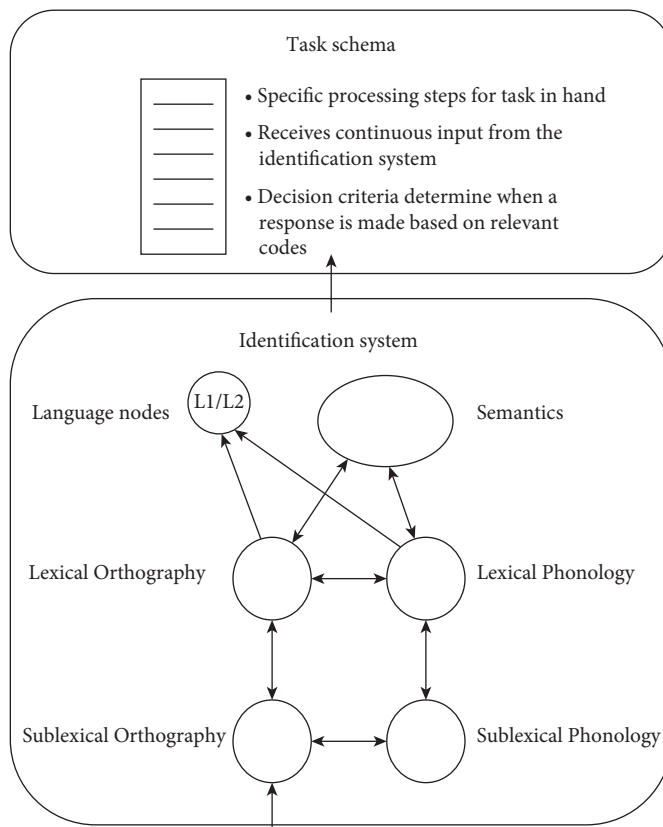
Task schema

• Specific processing steps for task in hand
• Receives continuous input from the identification system
• Decision criteria determine when a response is made based on relevant codes

Identification system

Language nodes

L1/L2

Semantics

Lexical Orthography

Lexical Phonology

Sublexical Orthography

Sublexical Phonology